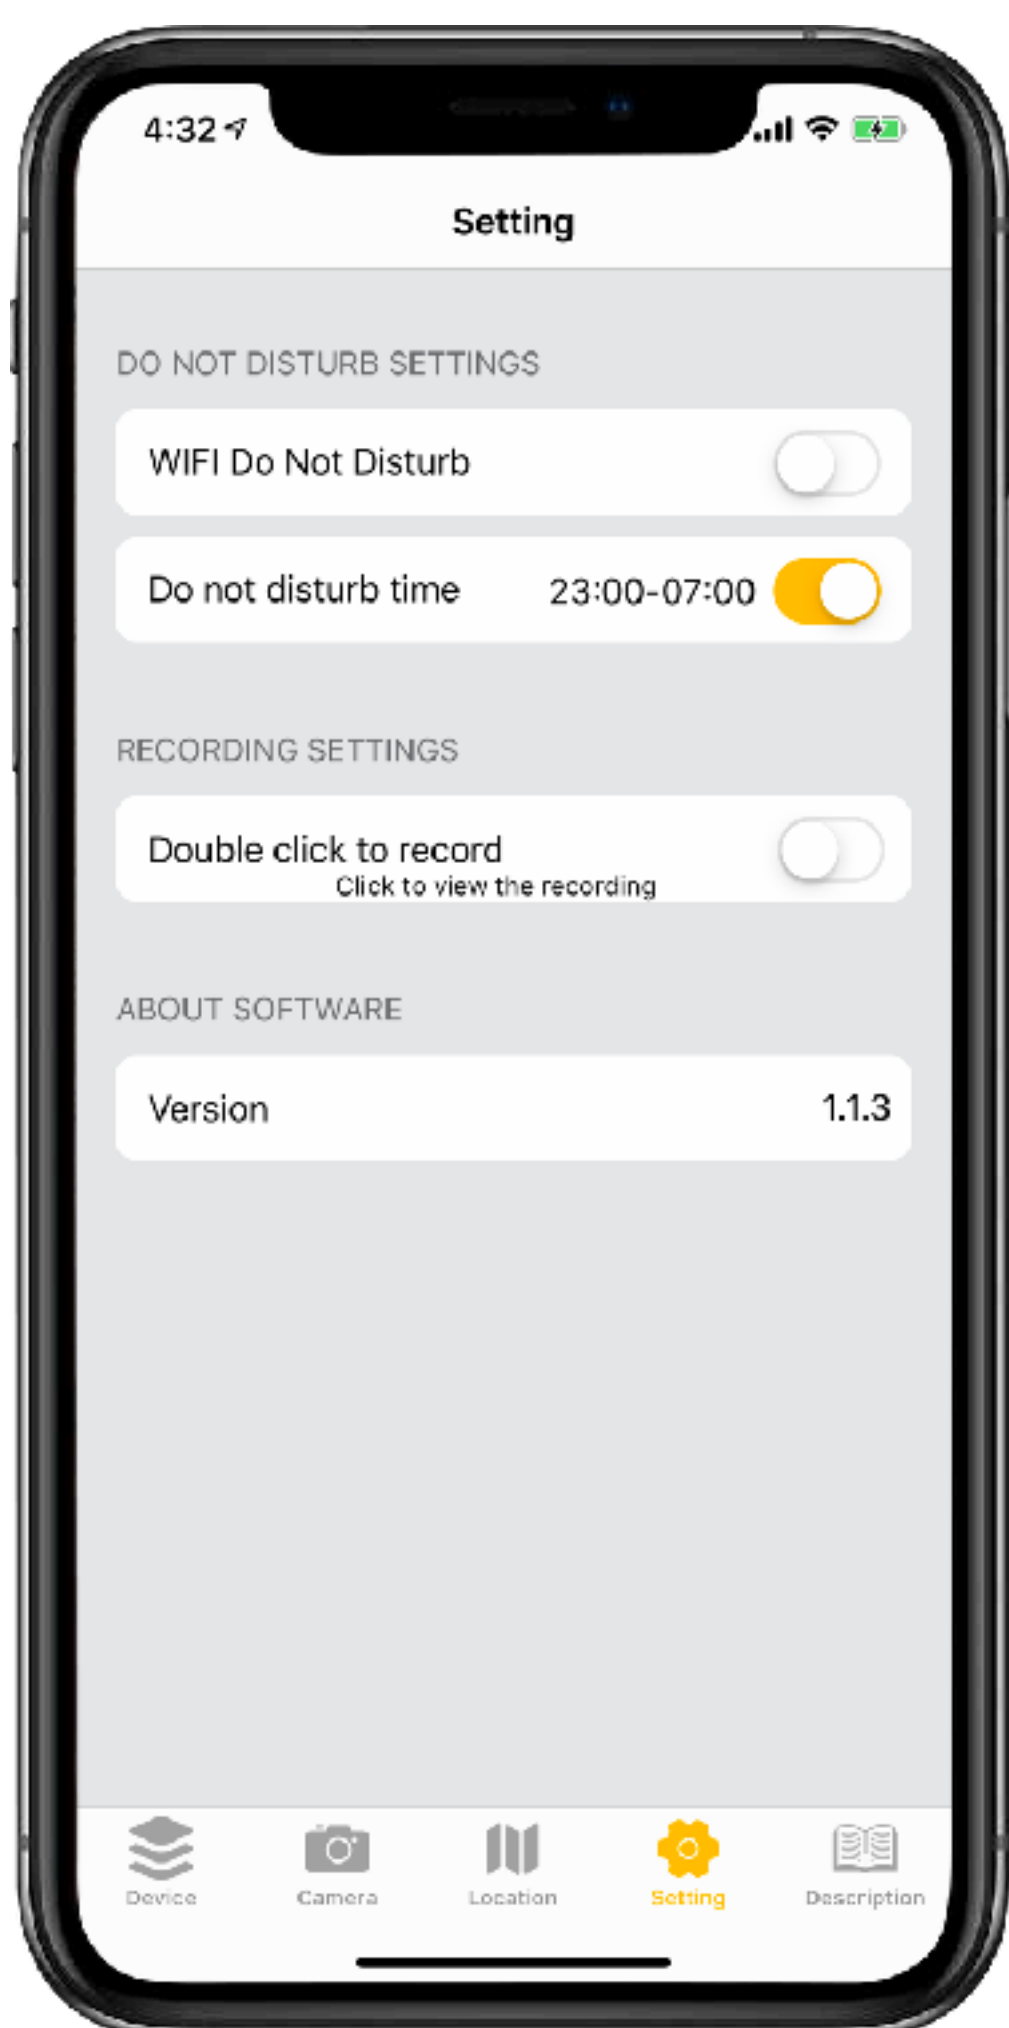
4:32

Setting

DO NOT DISTURB SETTINGS

WIFI Do Not Disturb

Do not disturb time 23:00-07:00

RECORDING SETTINGS

Double click to record
Click to view the recording

ABOUT SOFTWARE

Version 1.1.3

Device Camera Location Setting Description